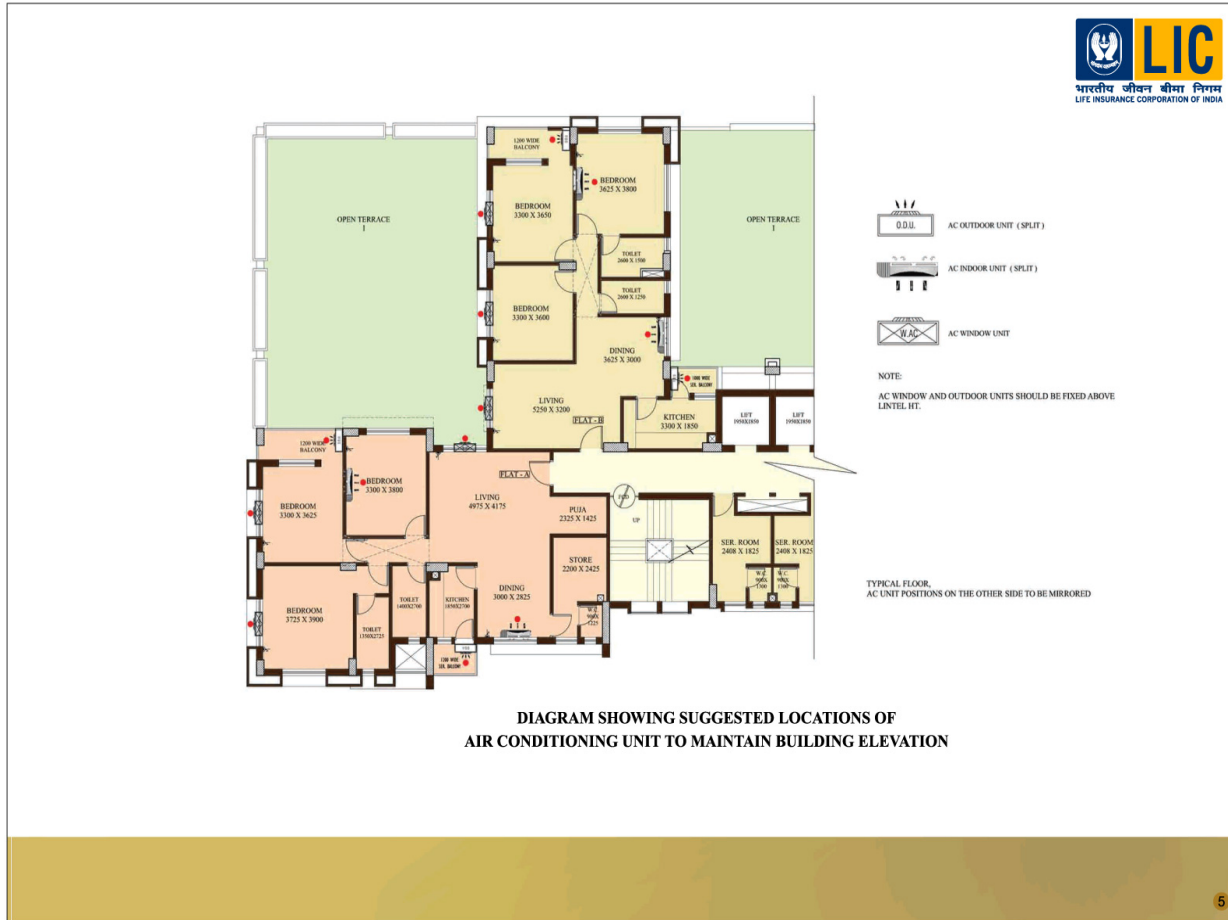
LIC
भारतीय जीवन बीमा निगम
LIFE INSURANCE CORPORATION OF INDIA

OPEN TERRACE
I

1200 WIDE BALCONY

BEDROOM
3625 X 3800

BEDROOM
3300 X 3650

TOILET
2600 X 1500

TOILET
2600 X 1250

BEDROOM
3300 X 3600

DINING
3625 X 3000

OPEN TERRACE
I

1200 WIDE SER. BALCONY

LIVING
5250 X 3200

FLAT - B

KITCHEN
3300 X 1850

LIFT
1950X1850

LIFT
1950X1850

1200 WIDE BALCONY

BEDROOM
3300 X 3800

FLAT - A

BEDROOM
3300 X 3625

LIVING
4975 X 4175

PUJA
2325 X 1425

UP

SER. ROOM
2408 X 1825

SER. ROOM
2408 X 1825

STORE
2200 X 2425

W.C
900X
1500

W.C
900X
1500

BEDROOM
3725 X 3900

TOILET
1400X2700

KITCHEN
1850X2700

DINING
3000 X 2825

W.C
900X
1225

TOILET
1350X2725

1200 WIDE SER. BALCONY

O.D.U.
AC OUTDOOR UNIT ( SPLIT )

AC INDOOR UNIT ( SPLIT )

W.A.C
AC WINDOW UNIT

NOTE:
AC WINDOW AND OUTDOOR UNITS SHOULD BE FIXED ABOVE LINTEL HT.

TYPICAL FLOOR,
AC UNIT POSITIONS ON THE OTHER SIDE TO BE MIRRORED

DIAGRAM SHOWING SUGGESTED LOCATIONS OF
AIR CONDITIONING UNIT TO MAINTAIN BUILDING ELEVATION

5